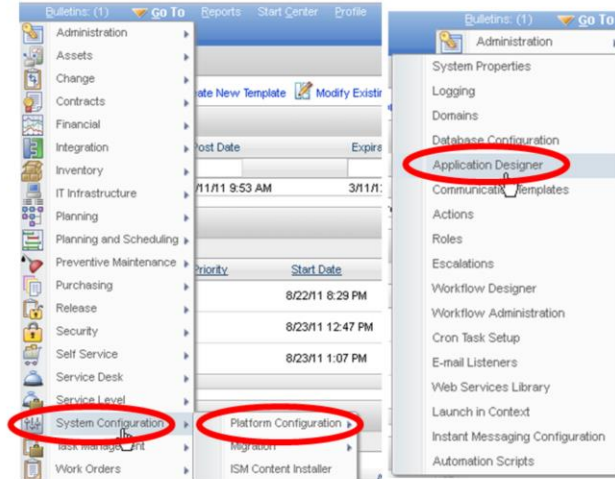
Bulletins: (1) Go To Reports Start Center Profile

Administration
Assets
Change
Contracts
Financial
Integration
Inventory
IT Infrastructure
Planning
Planning and Scheduling
Preventive Maintenance
Purchasing
Release
Security
Self Service
Service Desk
Service Level
System Configuration
Task Manage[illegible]ent
Work Orders

ate New Template Modify Existi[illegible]

Post Date Expira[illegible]
/11/11 9:53 AM 3/11/1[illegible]

Priority Start Date
8/22/11 8:29 PM
8/23/11 12:47 PM
8/23/11 1:07 PM

Platform Configuration
Migration
ISM Content Installer

Bulletins: (1) Go To
Administration

System Properties
Logging
Domains
Database Configuration
Application Designer
Communicati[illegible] Templates
Actions
Roles
Escalations
Workflow Designer
Workflow Administration
Cron Task Setup
E-mail Listeners
Web Services Library
Launch in Context
Instant Messaging Configuration
Automation Scripts